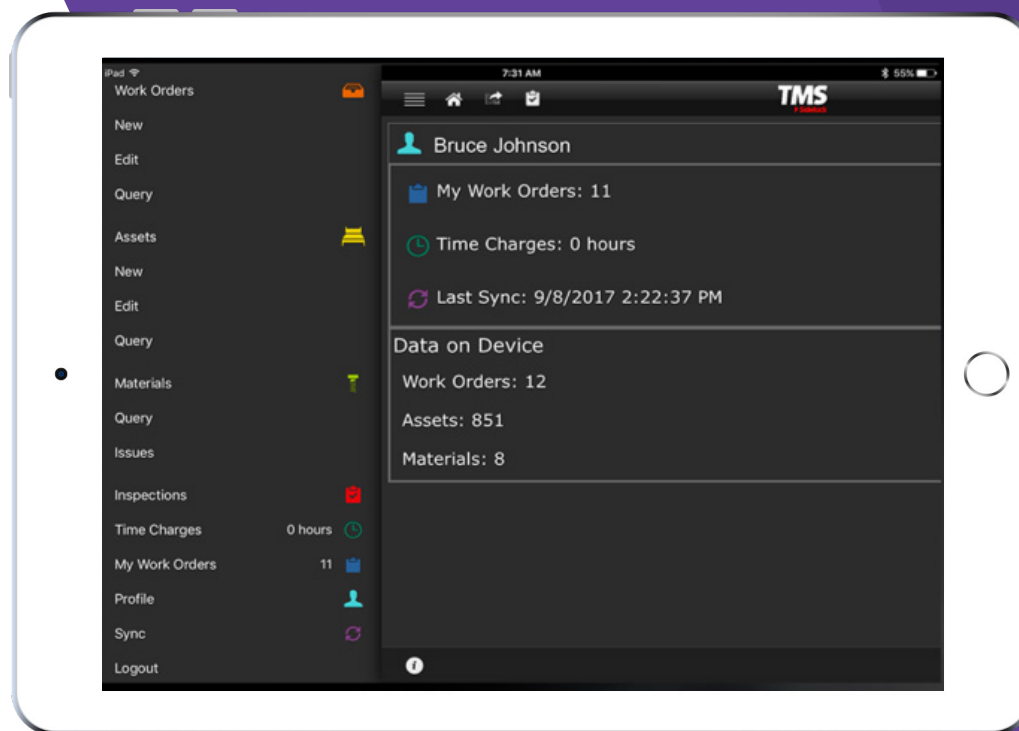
iPad
7:31 AM
55%

Work Orders
New
Edit
Query
Assets
New
Edit
Query
Materials
Query
Issues
Inspections
Time Charges 0 hours
My Work Orders 11
Profile
Sync
Logout

TMS

Bruce Johnson
My Work Orders: 11
Time Charges: 0 hours
Last Sync: 9/8/2017 2:22:37 PM

Data on Device
Work Orders: 12
Assets: 851
Materials: 8